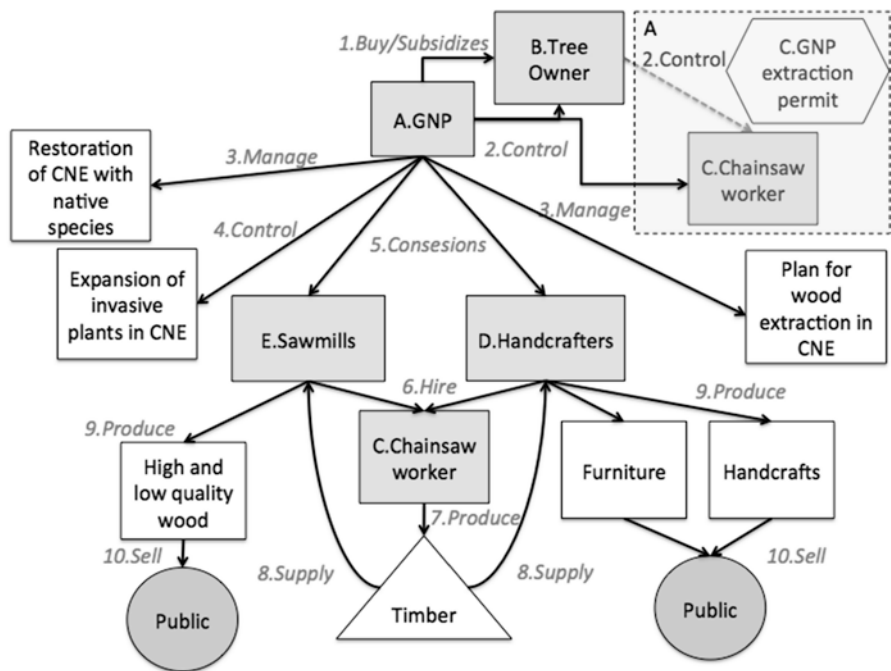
1.Buy/Subsidizes

B.Tree Owner

A

2.Control

C.GNP extraction permit

A.GNP

Restoration of CNE with native species

3.Manage

2.Control

C.Chainsaw worker

3.Manage

4.Control

5.Consesions

Expansion of invasive plants in CNE

E.Sawmills

D.Handcrafters

Plan for wood extraction in CNE

6.Hire

9.Produce

9.Produce

High and low quality wood

C.Chainsaw worker

Furniture

Handcrafts

7.Produce

10.Sell

8.Supply

8.Supply

10.Sell

Public

Timber

Public